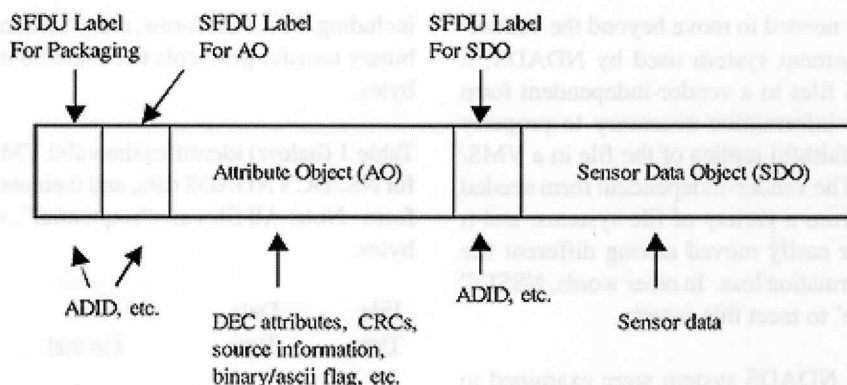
SFDU Label For Packaging

SFDU Label For AO

SFDU Label For SDO

Attribute Object (AO)

Sensor Data Object (SDO)

ADID, etc.

DEC attributes, CRCs, source information, binary/ascii flag, etc.

ADID, etc.

Sensor data